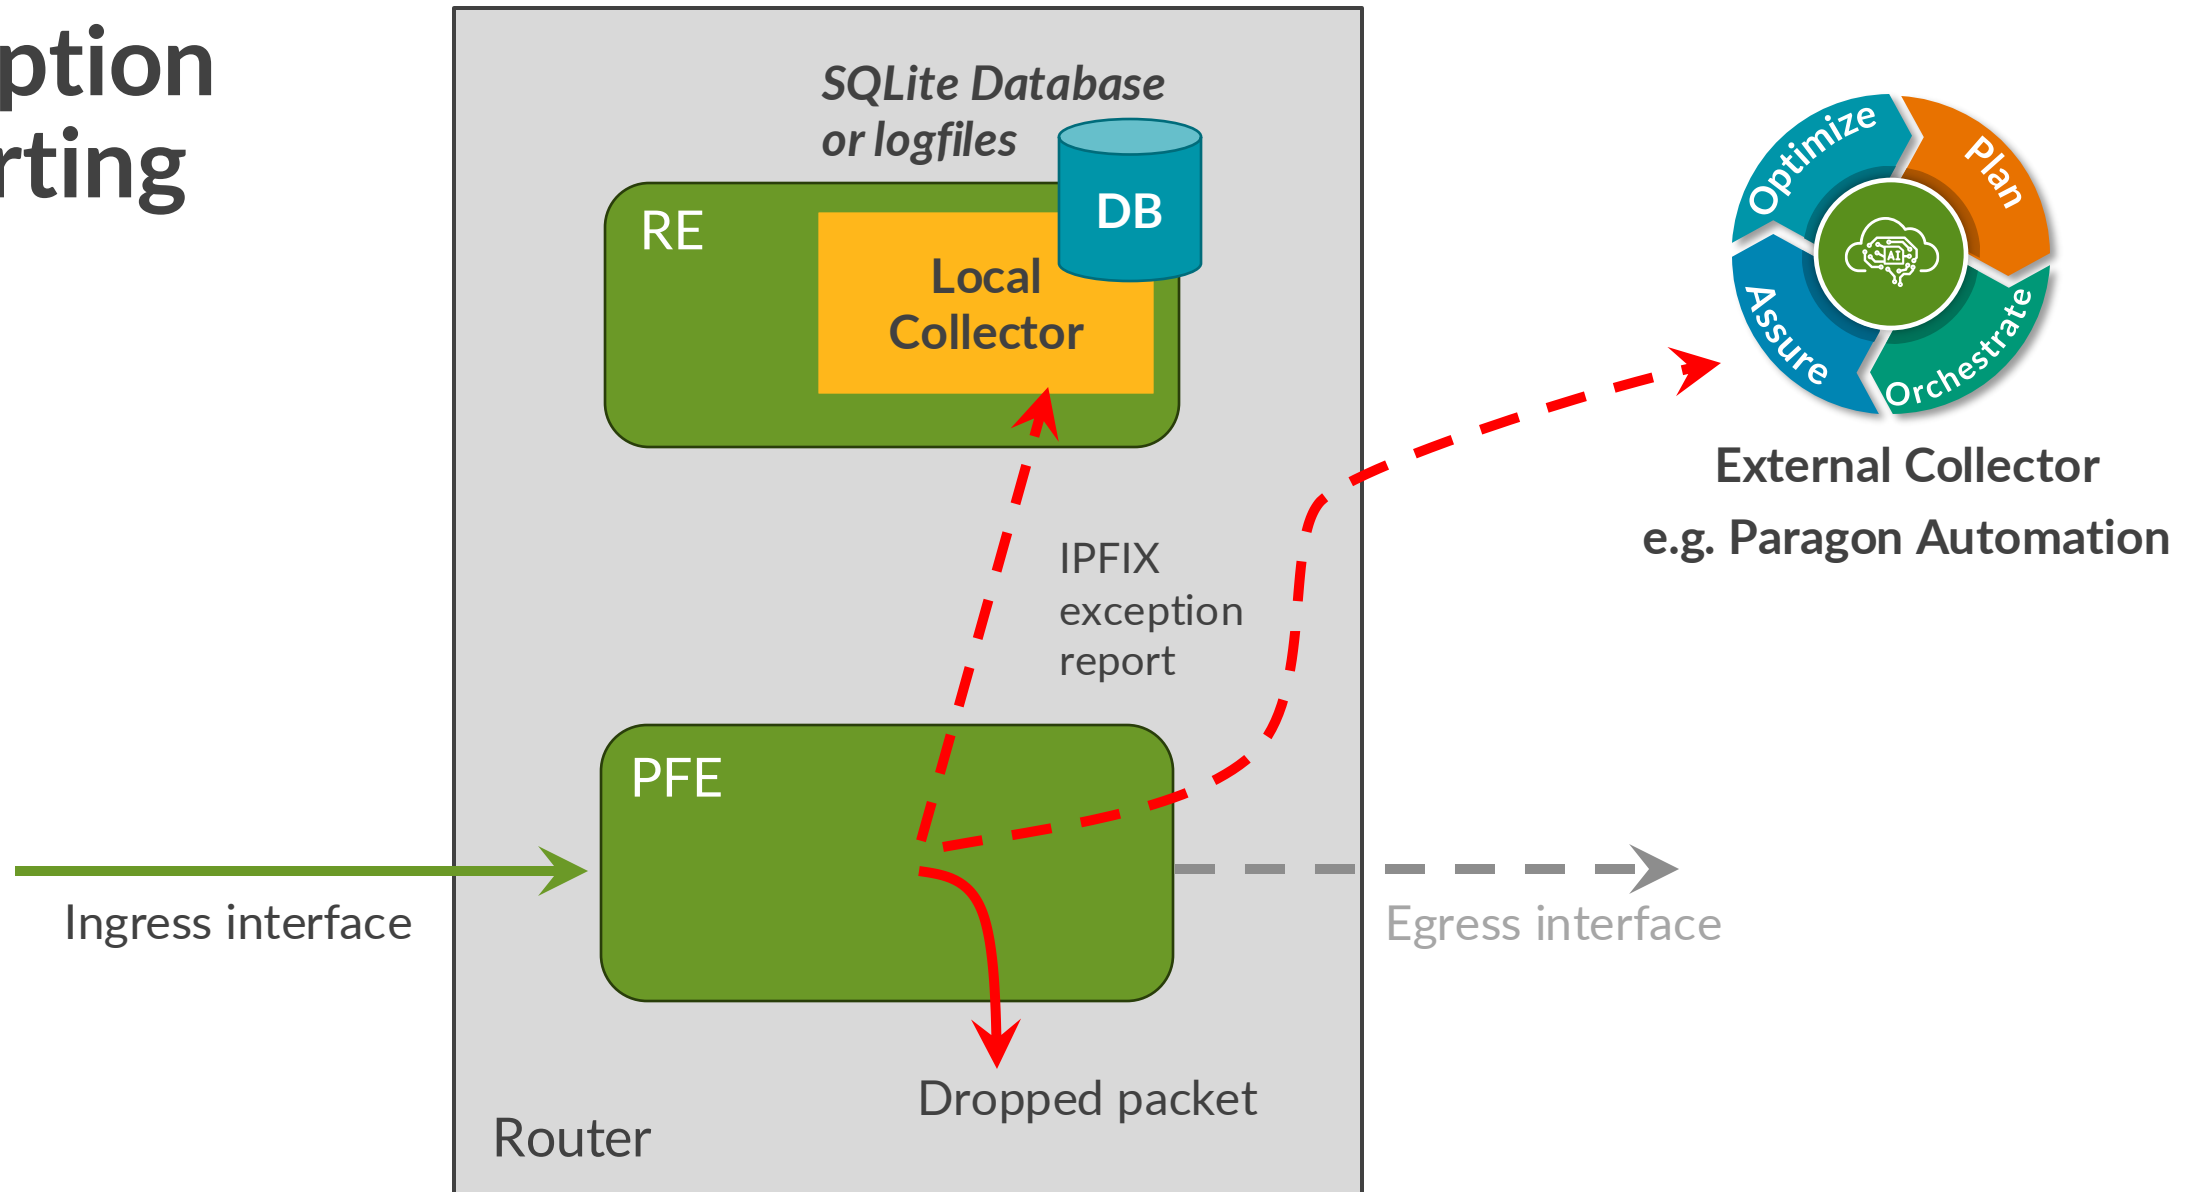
ption
rting

SQLite Database
or logfiles

DB

RE

Local Collector

Optimize

Plan

Assure

Orchestrate

External Collector
e.g. Paragon Automation

IPFIX
exception
report

PFE

Ingress interface

Egress interface

Dropped packet

Router